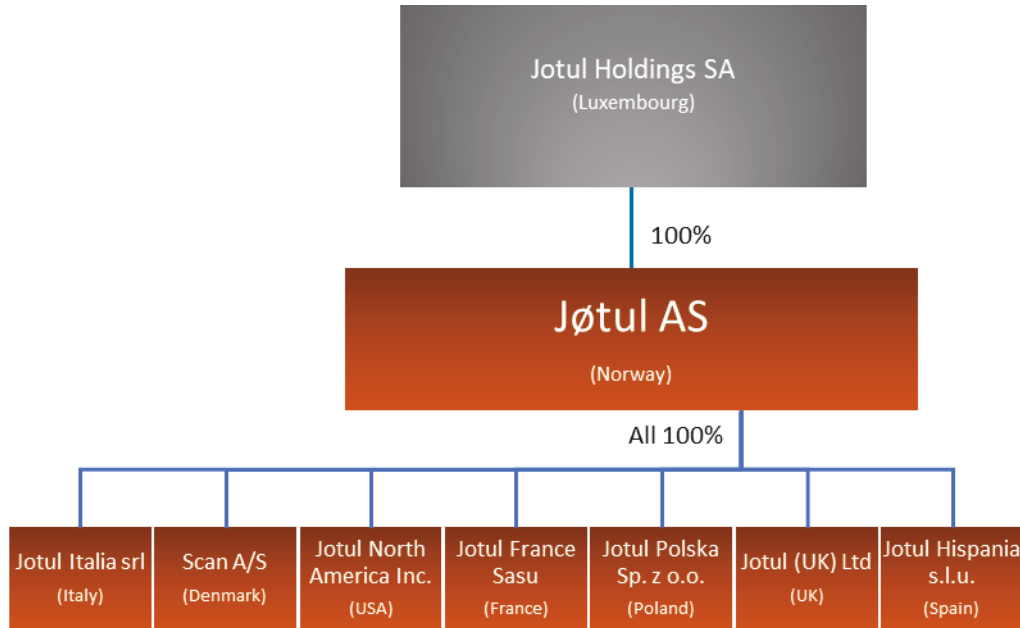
Jotul Holdings SA
(Luxembourg)

100%

Jøtul AS
(Norway)

All 100%

Jotul Italia srl
(Italy)

Scan A/S
(Denmark)

Jotul North America Inc.
(USA)

Jotul France Sasu
(France)

Jotul Polska Sp. z o.o.
(Poland)

Jotul (UK) Ltd
(UK)

Jotul Hispania s.l.u.
(Spain)